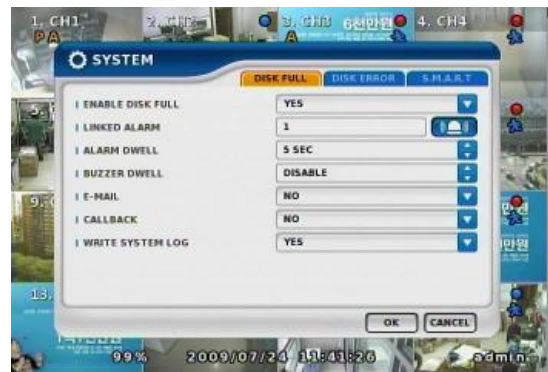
1. CH1
PA
2. CH2
3. CH3
A
6천만원
4. CH4

SYSTEM

DISK FULL
DISK ERROR
S.M.A.R.T

| ENABLE DISK FULL
YES
| LINKED ALARM
1
| ALARM DWELL
5 SEC
| BUZZER DWELL
DISABLE
| E-MAIL
NO
| CALLBACK
NO
| WRITE SYSTEM LOG
YES

5.
9.
13.
만원

OK
CANCEL

99%
2009/07/24 11:41:26
admin